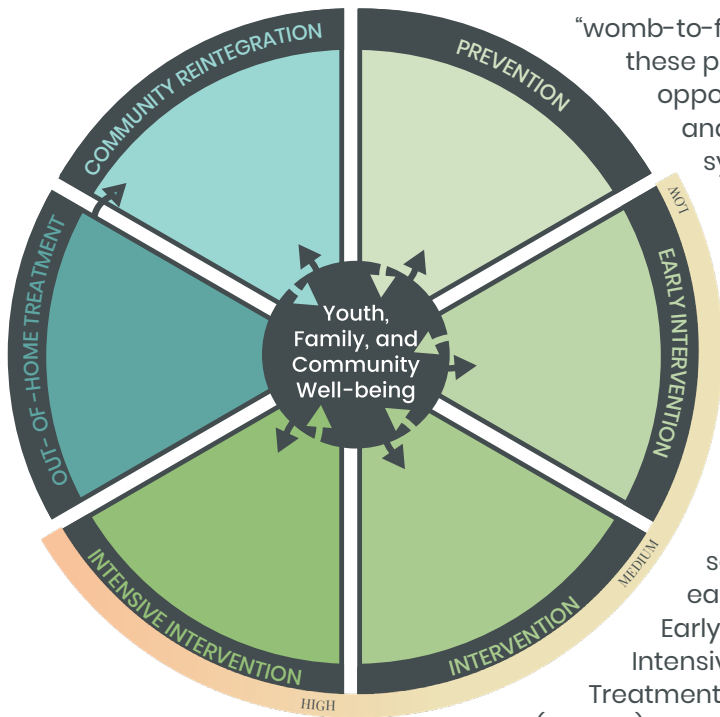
"womb-to-f
these p
oppo
and
sy

COMMUNITY REINTEGRATION

PREVENTION

LOW

EARLY INTERVENTION

Youth, Family, and Community Well-being

OUT-OF-HOME TREATMENT

MEDIUM

INTENSIVE INTERVENTION

INTERVENTION

HIGH

s
ea
Early
Intensiv
Treatment